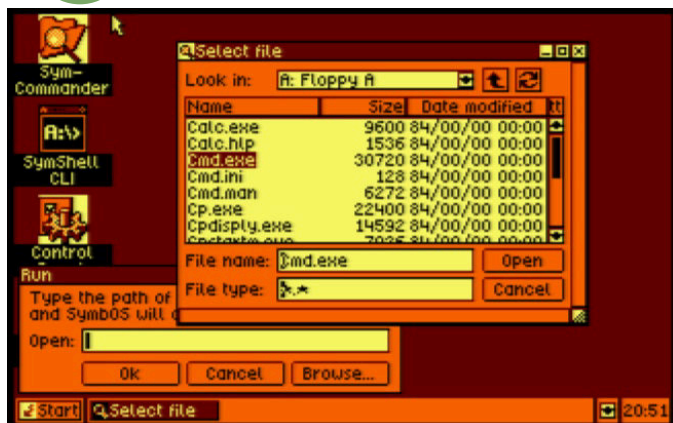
Sym-Commander

A:\>

SymShell CLI

Control

Select file

Look in: A: Floppy A

| Name | Size | Date modified | At |
|---|---|---|---|
| Calc.exe | 9600 | 84/00/00 00:00 | |
| Calc.hlp | 1536 | 84/00/00 00:00 | |
| Cmd.exe | 30720 | 84/00/00 00:00 | |
| Cmd.ini | 128 | 84/00/00 00:00 | |
| Cmd.man | 6272 | 84/00/00 00:00 | |
| Cp.exe | 22400 | 84/00/00 00:00 | |
| Cpdisply.exe | 14592 | 84/00/00 00:00 | |
| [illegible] | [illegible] | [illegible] | |

File name: Cmd.exe
Open

File type: *.*
Cancel

Run

Type the path of
and SymbOS will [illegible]

Open:

Ok
Cancel
Browse...

Start
Select file
20:51